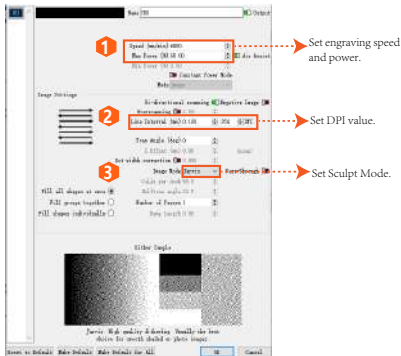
Name 00

Output

1

Speed (mm/min) 4000

Max Power (%) 18.00

Air Assist

Min Power (%) 0.00

Constant Power Mode

Mode Image

Image Settings

Bi-directional scanning

Negative Image

Overscanning

2

Line Interval (mm) 0.100

254

DPI

Scan Angle (deg) 0

Z Offset (mm) 0.00

Dot width correction 0.00

3

Image Mode Sketch

PassThrough

Cells per inch 10.0

Halftone angle 22.5

Number of Passes 1

Ramp length 0.00

Fill all shapes at once

Fill groups together

Fill shapes individually

Dither Angle

Jarvis: High quality dithering. Usually the best choice for smooth shaded or photo images

Reset to Default

Make Default

Make Default for All

OK

Cancel

Set engraving speed and power.

Set DPI value.

Set Sculpt Mode.